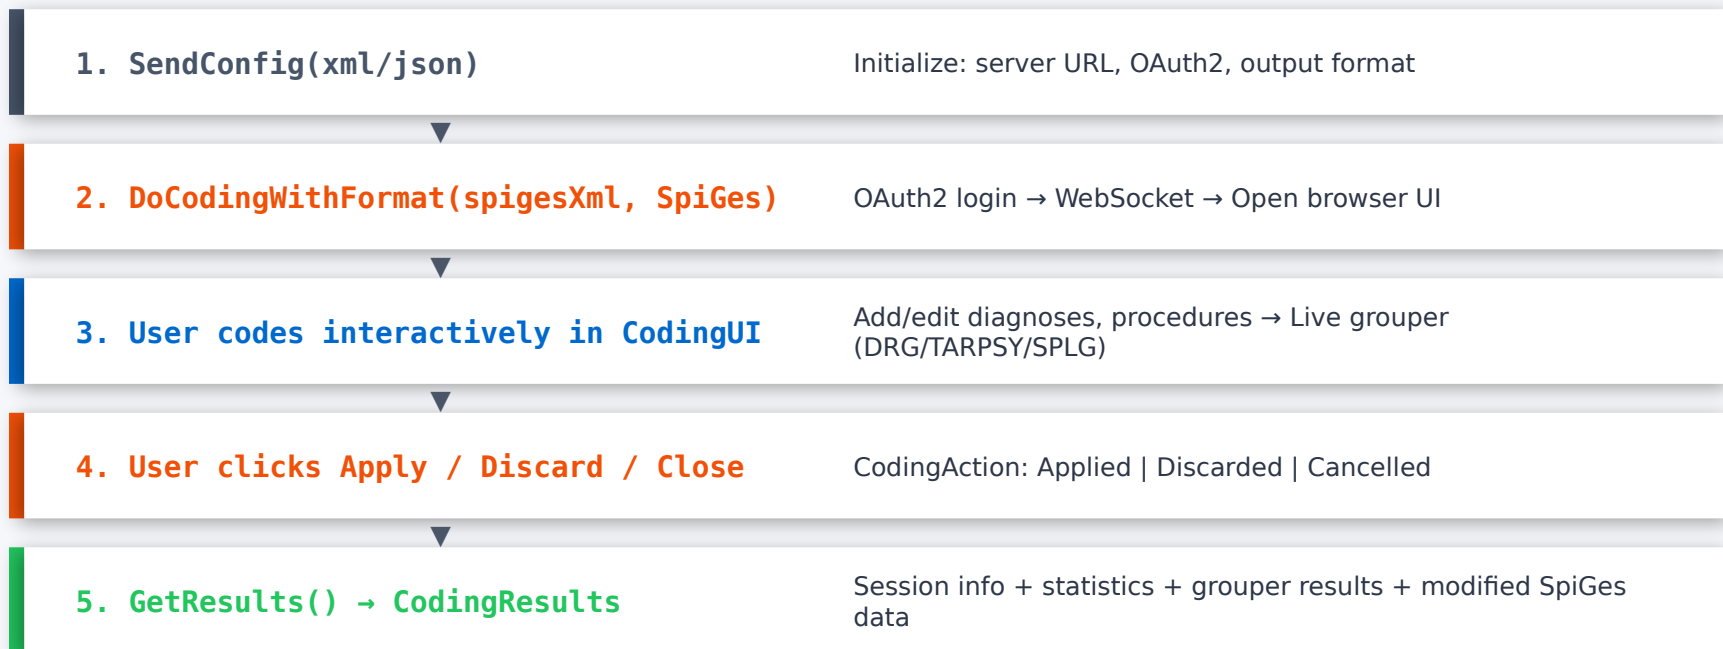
1. SendConfig(xml/json)

Initialize: server URL, OAuth2, output format

2. DoCodingWithFormat(spigesXml, SpiGes)

OAuth2 login → WebSocket → Open browser UI

3. User codes interactively in CodingUI

Add/edit diagnoses, procedures → Live grouper (DRG/TARPSY/SPLG)

4. User clicks Apply / Discard / Close

CodingAction: Applied | Discarded | Cancelled

5. GetResults() → CodingResults

Session info + statistics + grouper results + modified SpiGes data